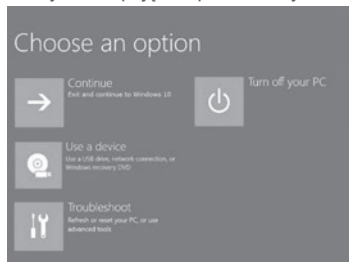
Choose an option

Continue
Exit and continue to Windows 10

Turn off your PC

Use a device
Use a USB drive, network connection, or Windows recovery DVD

Troubleshoot
Refresh or reset your PC, or use advanced tools